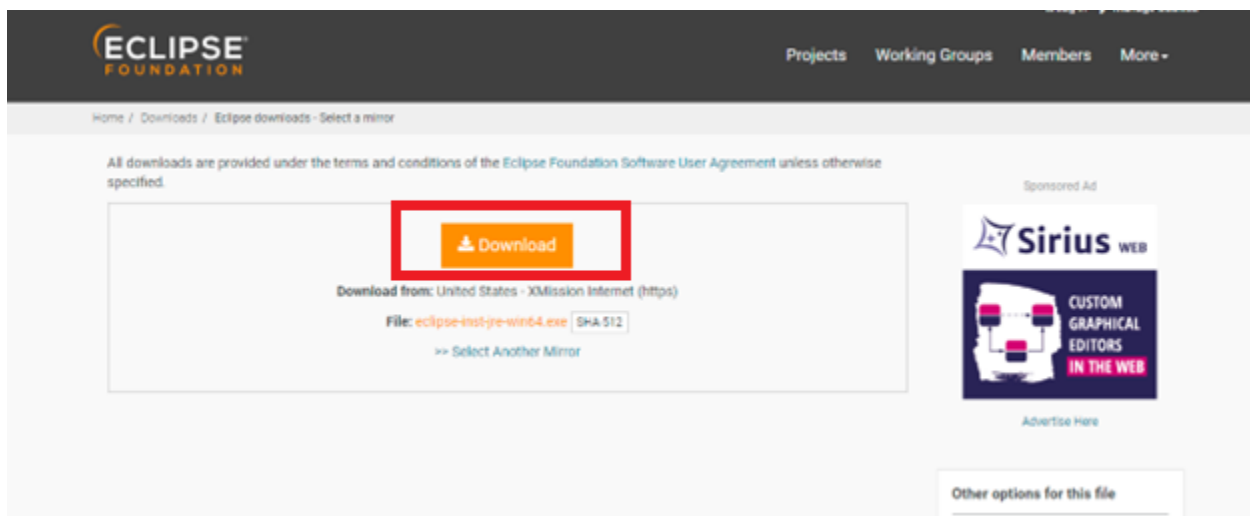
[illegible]

ECLIPSE FOUNDATION

Projects Working Groups Members More

Home / Downloads / Eclipse downloads - Select a mirror

All downloads are provided under the terms and conditions of the Eclipse Foundation Software User Agreement unless otherwise specified.

Download

Download from: United States - XMission Internet (https)

File: eclipse-inst-jre-win64.exe SHA-512

>> Select Another Mirror

Sponsored Ad

Sirius WEB

CUSTOM GRAPHICAL EDITORS IN THE WEB

Advertise Here

Other options for this file